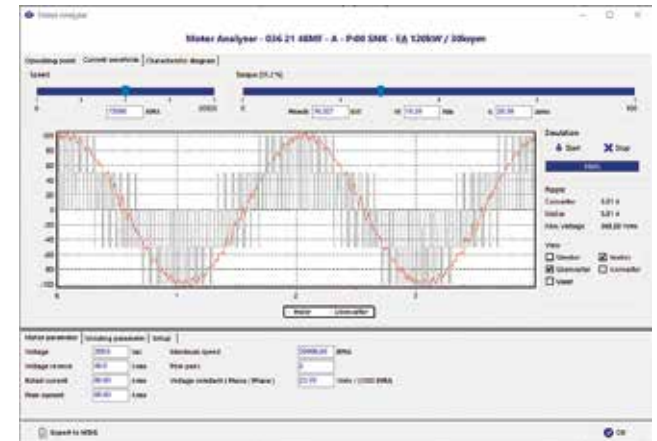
Motor Analyser

Motor Analyser - 036 21 48MF - A - P-00 SNK - EA 120kW / 30kopen

Operating point | Current waveform | Characteristic diagram

Speed

0 | 15000 | RPM | 30000

Torque [51.2 %]

0 | Mmech | 74.527 | Nm | M | 110.00 | Nm | n | 20.00 | perc | 100

100
80
60
40
20
0
-20
-40
-60
-80
-100

0 | 1 | 2 | 3

Motor | Umrichter

Simulation

Start | Stop

Ripple

Converter 5.81 A
Motor 5.81 A
Max voltage 368.00 Vrms

View

Stator | Motor
Umrichter | Converter
Inset

Motor parameter | Winding parameter | Setup

Voltage | 350.0 | Vac
Voltage reserve | 90.0 | Vdc
Rated current | 80.00 | Arms
Peak current | 80.00 | Arms

Maximum speed | 30000.00 | RPM
Pole pairs | 4
Voltage constant ( Phase / Phase ) | 23.70 | Volts / 1000 RPM

Export to MDIS

OK